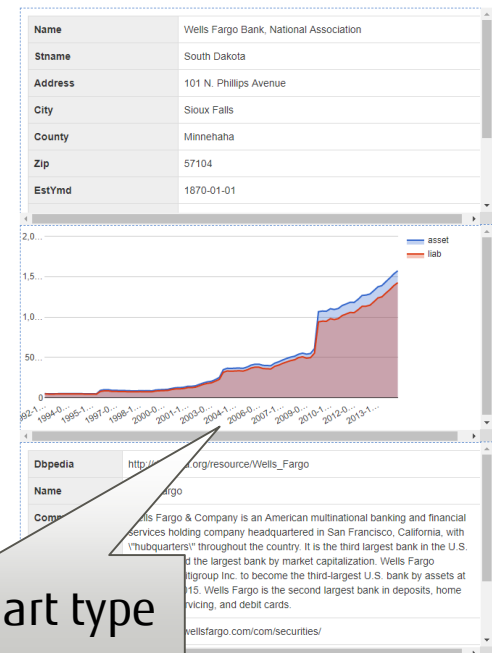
| Name | Wells Fargo Bank, National Association |
|---|---|
| Stname | South Dakota |
| Address | 101 N. Phillips Avenue |
| City | Sioux Falls |
| County | Minnehaha |
| Zip | 57104 |
| EstYmd | 1870-01-01 |

asset
liab

2,0...
1,5...
1,0...
50...
0

92-1... 1994-0... 1995-1... 1997-0... 1998-1... 2000-0... 2001-1... 2003-0... 2004-1... 2006-0... 2007-1... 2009-0... 2010-1... 2012-0... 2013-1...

| Dbpedia | http://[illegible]a.org/resource/Wells_Fargo |
|---|---|
| Name | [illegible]argo |
| Comp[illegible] | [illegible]ells Fargo & Company is an American multinational banking and financial services holding company headquartered in San Francisco, California, with \"hubquarters\" throughout the country. It is the third largest bank in the U.S. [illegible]d the largest bank by market capitalization. Wells Fargo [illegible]itigroup Inc. to become the third-largest U.S. bank by assets at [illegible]015. Wells Fargo is the second largest bank in deposits, home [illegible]rvicing, and debit cards. |
| | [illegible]wellsfargo.com/com/securities/ |

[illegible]art type